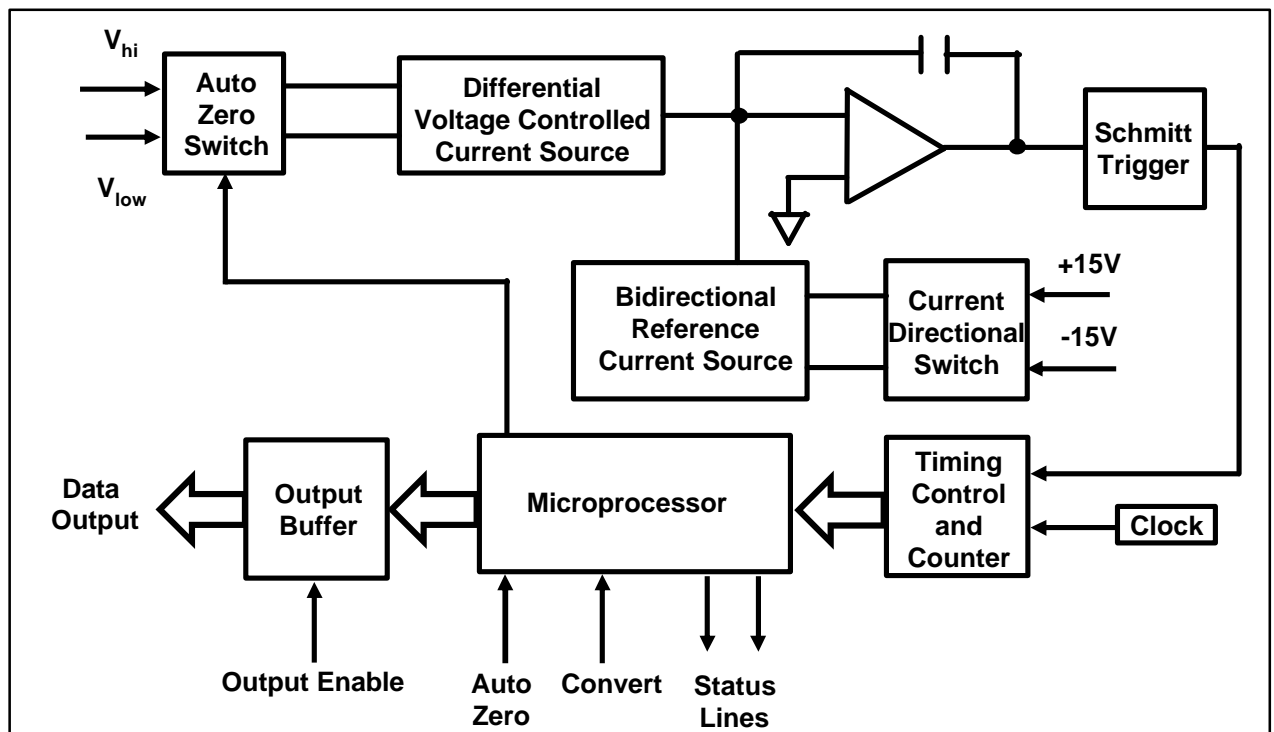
$V_{hi}$

$V_{low}$

Auto Zero Switch

Differential Voltage Controlled Current Source

Schmitt Trigger

Bidirectional Reference Current Source

Current Directional Switch

+15V

-15V

Data Output

Output Buffer

Microprocessor

Timing Control and Counter

Clock

Output Enable

Auto Zero

Convert

Status Lines